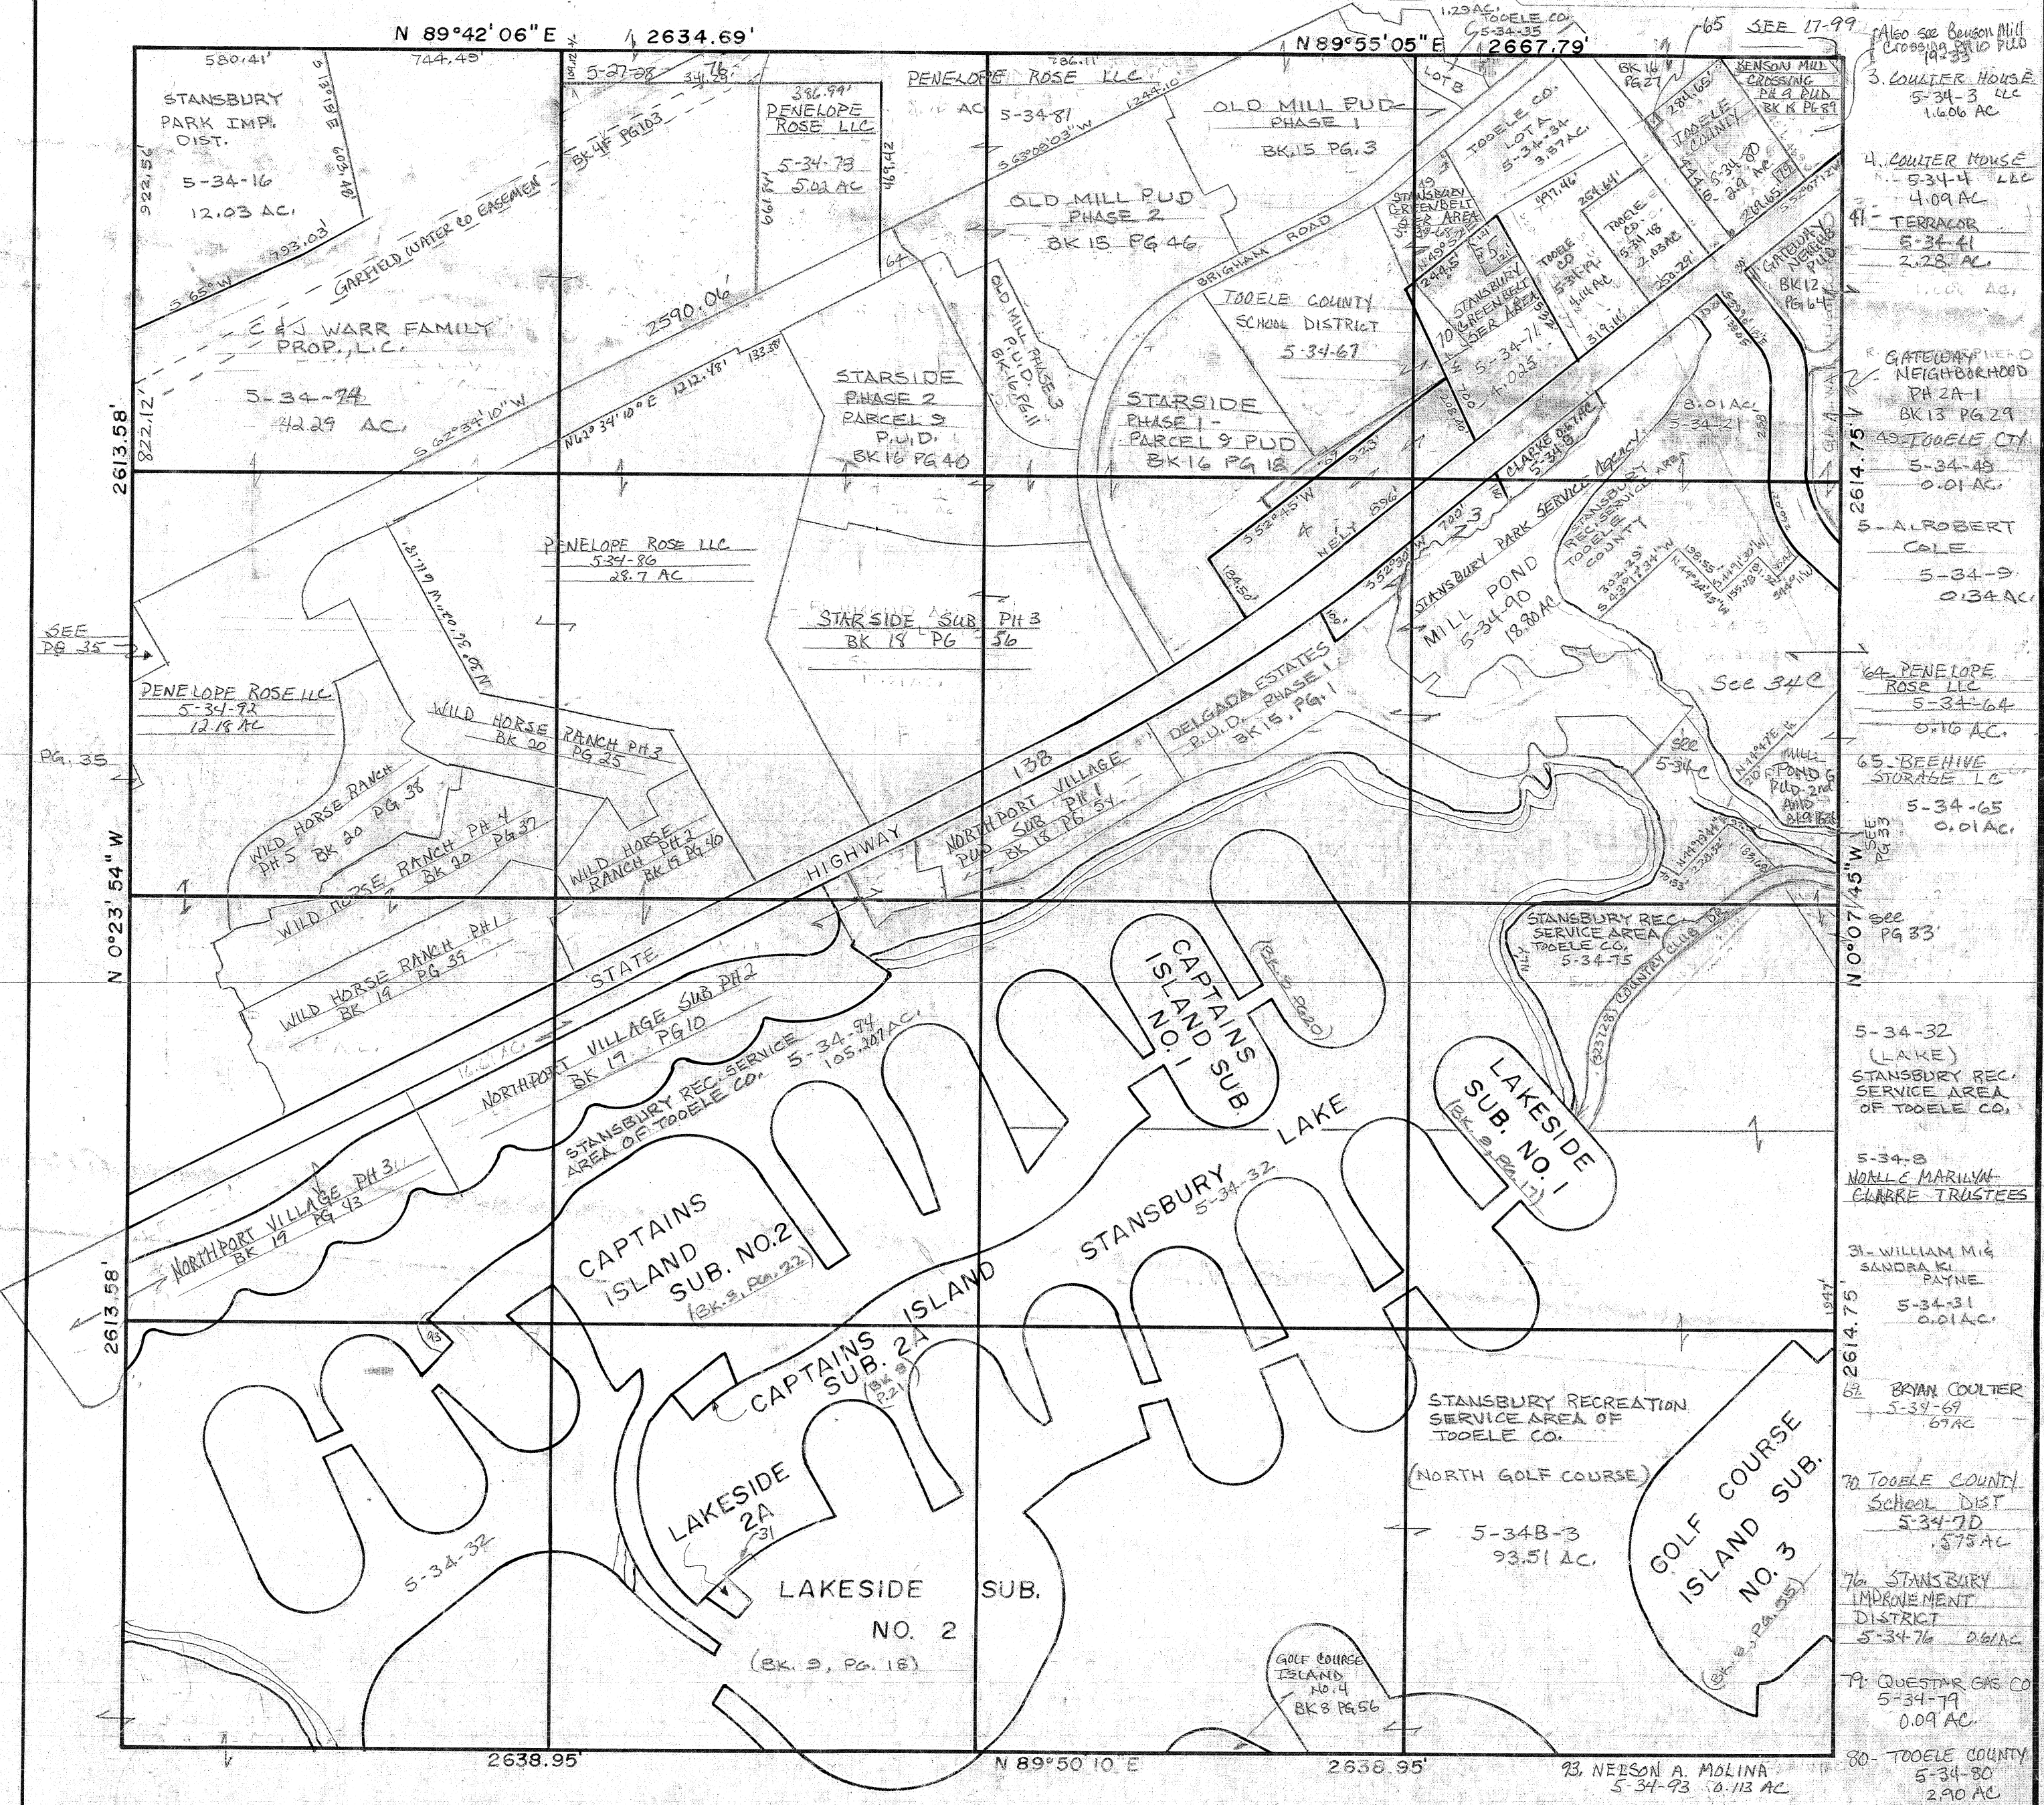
N 89°42'06"E 2634.69'

N 89°55'05"E 2667.79'

1.29 AC.
TOOELE CO.
5-34-35

65 SEE 17-99

Also see Benson Mill Crossing PH 10 PUD 19-33

580.41'
744.45'

STANSBURY PARK IMP. DIST.
5-34-16
12.03 AC.

922.56'
293.03'

5-27-28
76
PENELOPE ROSE LLC
5-34-73
5.02 AC

PENELOPE ROSE LLC
AC
5-34-81

OLD MILL PUD PHASE 1
BK 15 PG. 3

LOT B

BK 16 PG 27

TOOELE CO.
LOT A
5-34-34
3.87 AC.

TOOELE COUNTY
5-34-80
2.9 AC

BENSON MILL CROSSING PH 9 PUD BK 16 PG 89

3. COULTER HOUSE LLC
5-34-3
1.606 AC

4. COULTER HOUSE LLC
5-34-4
4.09 AC.

41. TERRACOR
5-34-41
2.28 AC.

AC.

GARFIELD WATER CO EASEMENT
BK 4F PG 103

OLD MILL PUD PHASE 2
BK 15 PG 46

STANSBURY GREENBELT SUB AREA

BRIGHAM ROAD

TOOELE CO.
5-34-48
2.03 AC

GATEWAY NEIGH PUD BK 12 PG 64

E & J WARR FAMILY PROP., L.C.
5-34-74
42.29 AC.

2590.06'

OLD MILL PHASE 3 P.U.D. BK 16 PG 11

TOOELE COUNTY SCHOOL DISTRICT
5-34-67

STANSBURY GREENBELT SER AREA
5-34-74
4.025

TOOELE CO
5-34-70
4.14 AC

2613.58'
822.12'

STARSIDE PHASE 2 PARCEL 9 P.U.D. BK 16 PG 40

STARSIDE PHASE 1 - PARCEL 9 PUD BK 16 PG 18

8.01 AC.
5-34-21

CLARKE & MARIE
5-34-19

GATEWAY PIERCE NEIGHBORHOOD PH 2A-1
BK 13 PG 29

49. TOOELE CTY
5-34-49
0.01 AC.

5. A. ROBERT COLE
5-34-5
0.34 AC.

2614.75'

PENELOPE ROSE LLC
5-34-86
28.7 AC

STANSBURY PARK SERVICE AGENCY

STANSBURY REC. SERVICE AREA
TOOELE COUNTY

MILL POND
5-34-90
18.80 AC

STARSIDE SUB. PH 3
BK 18 PG 56

SEE PG 35

PENELOPE ROSE LLC
5-34-92
12.18 AC

WILD HORSE RANCH PH 3
BK 20 PG 25

DELGADA ESTATES P.U.D. PHASE 1
BK 15, PG. 1

See 34C

64. PENELOPE ROSE LLC
5-34-64
0.16 AC.

PG. 35

WILD HORSE RANCH PH 5 BK 20 PG 38

WILD HORSE RANCH PH 4 BK 20 PG 37

WILD HORSE RANCH PH 2 BK 19 PG 40

HIGHWAY 138

NORTHPORT VILLAGE PUD SUB PH 1 BK 18 PG 54

SEE 5-34-C

MILL POND PUD 2nd AMD

65. BEEHIVE STORAGE LC
5-34-65
0.01 AC.

N 0°23'54" W

N 0°07'45" W

SEE PG 33'

WILD HORSE RANCH PH 1
BK 19 PG 39

STATE

CAPTAINS ISLAND SUB. NO. 1

STANSBURY REC. SERVICE AREA
TOOELE CO.
5-34-75

COUNTRY CLUB DR.

NORTHPORT VILLAGE SUB PH 2
BK 19 PG 10

STANSBURY REC. SERVICE AREA OF TOOELE CO.
5-34-94
105.207 AC.

LAKESIDE SUB. NO. 1

5-34-32 (LAKE)
STANSBURY REC. SERVICE AREA OF TOOELE CO.

STANSBURY LAKE
5-34-32

5-34-8
NOELLE MARILYN CLARRE TRUSTEES

NORTHPORT VILLAGE PH 3
BK 19 PG 13

CAPTAINS ISLAND SUB. NO. 2
(BK. 9, PG. 22)

CAPTAINS ISLAND SUB. 2A

31. WILLIAM M. & SANDRA K. PAYNE
5-34-31
0.01 AC.

2613.58'

2614.75'

69. BRYAN COULTER
5-34-69
.67 AC

STANSBURY RECREATION SERVICE AREA OF TOOELE CO.
(NORTH GOLF COURSE)
5-34B-3
93.51 AC.

GOLF COURSE ISLAND SUB. NO. 3

70. TOOELE COUNTY SCHOOL DIST
5-34-70
.575 AC

LAKESIDE 2A

5-34-32

LAKESIDE SUB. NO. 2
(BK. 9, PG. 18)

GOLF COURSE ISLAND NO. 4
BK 8 PG 56

76. STANSBURY IMPROVEMENT DISTRICT
5-34-76
0.61 AC

79. QUESTAR GAS CO.
5-34-79
0.09 AC

2638.95'
N 89°50'10" E
2638.95'

93. NELSON A. MOLINA
5-34-93
0.113 AC

80. TOOELE COUNTY
5-34-80
2.90 AC